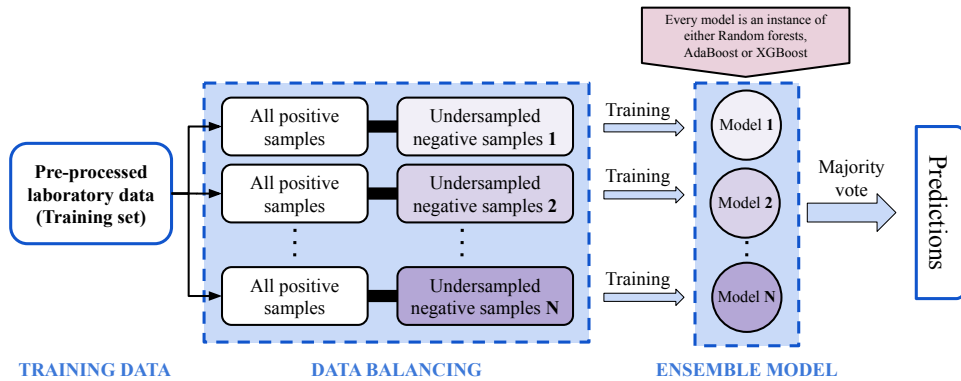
Every model is an instance of either Random forests, AdaBoost or XGBoost

Pre-processed laboratory data (Training set)

All positive samples

Undersampled negative samples 1

All positive samples

Undersampled negative samples 2

All positive samples

Undersampled negative samples N

Training

Training

Training

Model 1

Model 2

Model N

Majority vote

Predictions

TRAINING DATA

DATA BALANCING

ENSEMBLE MODEL